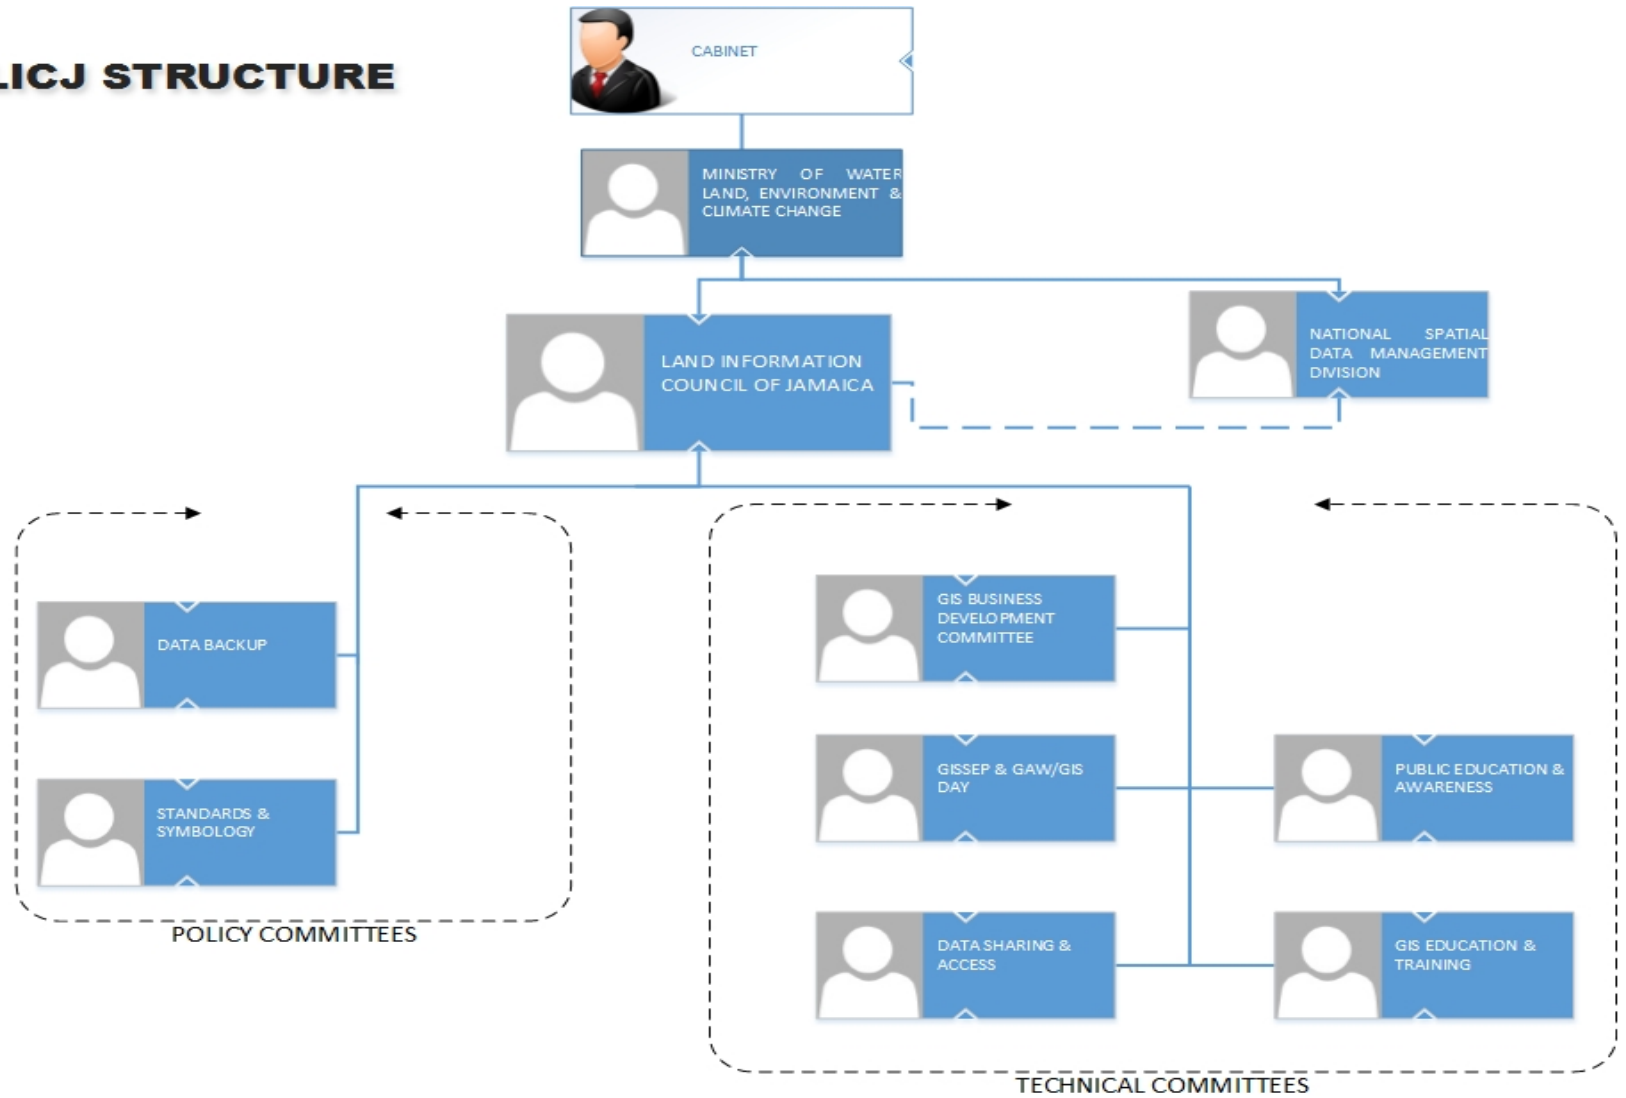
LICJ STRUCTURE

CABINET

MINISTRY OF WATER LAND, ENVIRONMENT & CLIMATE CHANGE

LAND INFORMATION COUNCIL OF JAMAICA

NATIONAL SPATIAL DATA MANAGEMENT DIVISION

DATA BACKUP

STANDARDS & SYMBOLOGY

POLICY COMMITTEES

GIS BUSINESS DEVELOPMENT COMMITTEE

GISSEP & GAW/GIS DAY

PUBLIC EDUCATION & AWARENESS

DATA SHARING & ACCESS

GIS EDUCATION & TRAINING

TECHNICAL COMMITTEES